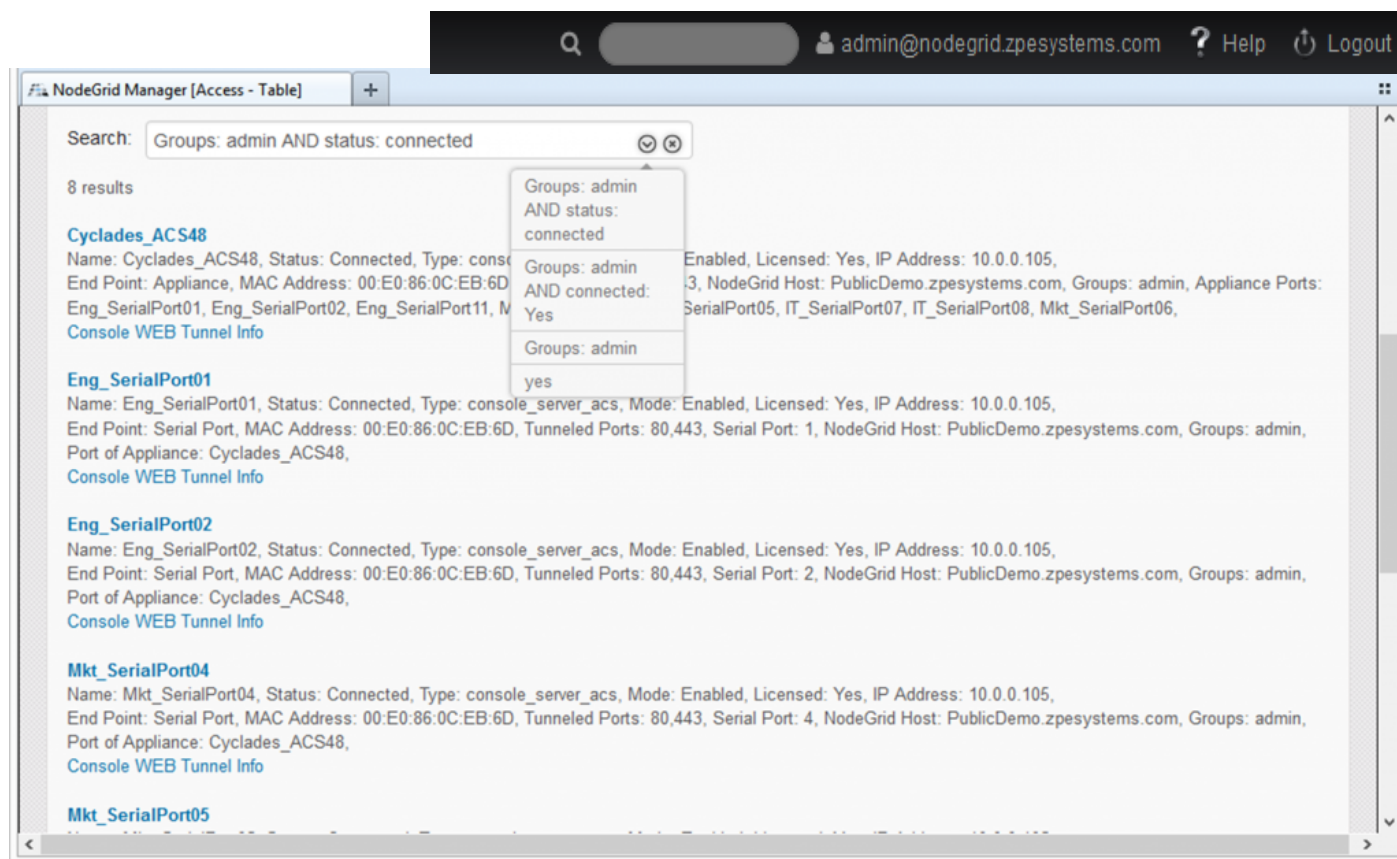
admin@nodegrid.zpesystems.com ? Help Logout

NodeGrid Manager [Access - Table] +

Search: Groups: admin AND status: connected

8 results

Groups: admin AND status: connected

Groups: admin AND connected: Yes

Groups: admin

yes

Cyclades_ACS48
Name: Cyclades_ACS48, Status: Connected, Type: conso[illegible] Enabled, Licensed: Yes, IP Address: 10.0.0.105, End Point: Appliance, MAC Address: 00:E0:86:0C:EB:6D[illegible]3, NodeGrid Host: PublicDemo.zpesystems.com, Groups: admin, Appliance Ports: Eng_SerialPort01, Eng_SerialPort02, Eng_SerialPort11, M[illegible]SerialPort05, IT_SerialPort07, IT_SerialPort08, Mkt_SerialPort06,
Console WEB Tunnel Info

Eng_SerialPort01
Name: Eng_SerialPort01, Status: Connected, Type: console_server_acs, Mode: Enabled, Licensed: Yes, IP Address: 10.0.0.105, End Point: Serial Port, MAC Address: 00:E0:86:0C:EB:6D, Tunneled Ports: 80,443, Serial Port: 1, NodeGrid Host: PublicDemo.zpesystems.com, Groups: admin, Port of Appliance: Cyclades_ACS48,
Console WEB Tunnel Info

Eng_SerialPort02
Name: Eng_SerialPort02, Status: Connected, Type: console_server_acs, Mode: Enabled, Licensed: Yes, IP Address: 10.0.0.105, End Point: Serial Port, MAC Address: 00:E0:86:0C:EB:6D, Tunneled Ports: 80,443, Serial Port: 2, NodeGrid Host: PublicDemo.zpesystems.com, Groups: admin, Port of Appliance: Cyclades_ACS48,
Console WEB Tunnel Info

Mkt_SerialPort04
Name: Mkt_SerialPort04, Status: Connected, Type: console_server_acs, Mode: Enabled, Licensed: Yes, IP Address: 10.0.0.105, End Point: Serial Port, MAC Address: 00:E0:86:0C:EB:6D, Tunneled Ports: 80,443, Serial Port: 4, NodeGrid Host: PublicDemo.zpesystems.com, Groups: admin, Port of Appliance: Cyclades_ACS48,
Console WEB Tunnel Info

Mkt_SerialPort05
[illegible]